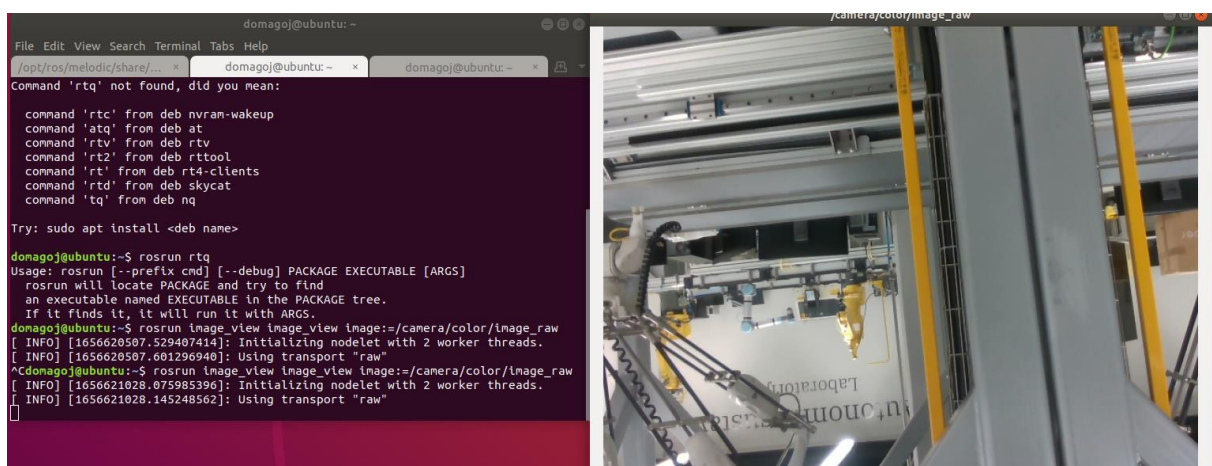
domagoj@ubuntu: ~

File Edit View Search Terminal Tabs Help

/opt/ros/melodic/share/... ×   domagoj@ubuntu: ~ ×   domagoj@ubuntu: ~ ×

Command 'rtq' not found, did you mean:

  command 'rtc' from deb nvram-wakeup
  command 'atq' from deb at
  command 'rtv' from deb rtv
  command 'rt2' from deb rttool
  command 'rt' from deb rt4-clients
  command 'rtd' from deb skycat
  command 'tq' from deb nq

Try: sudo apt install <deb name>

domagoj@ubuntu:~$ rosrun rtq
Usage: rosrun [--prefix cmd] [--debug] PACKAGE EXECUTABLE [ARGS]
  rosrun will locate PACKAGE and try to find
  an executable named EXECUTABLE in the PACKAGE tree.
  If it finds it, it will run it with ARGS.
domagoj@ubuntu:~$ rosrun image_view image_view image:=/camera/color/image_raw
[ INFO] [1656620507.529407414]: Initializing nodelet with 2 worker threads.
[ INFO] [1656620507.601296940]: Using transport "raw"
^Cdomagoj@ubuntu:~$ rosrun image_view image_view image:=/camera/color/image_raw
[ INFO] [1656621028.075985396]: Initializing nodelet with 2 worker threads.
[ INFO] [1656621028.145248562]: Using transport "raw"

/camera/color/image_raw

Laboratory